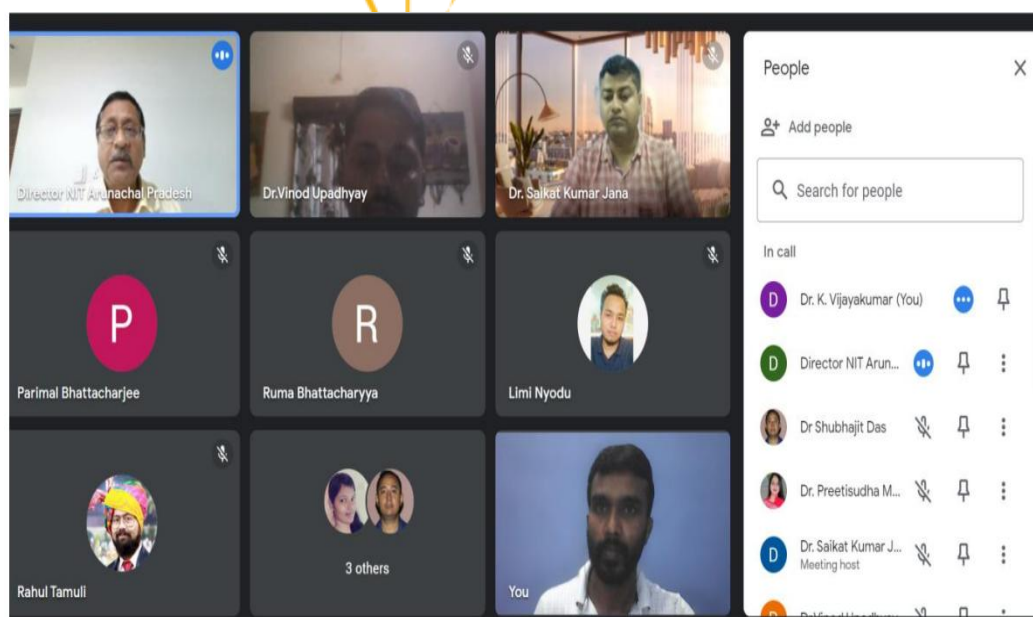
Director NIT Arunachal Pradesh

Dr.Vinod Upadhyay

Dr. Saikat Kumar Jana

P

Parimal Bhattacharjee

R

Ruma Bhattacharyya

Limi Nyodu

Rahul Tamuli

3 others

You

People

Add people

Search for people

In call

D Dr. K. Vijayakumar (You)

D Director NIT Arun...

Dr Shubhajit Das

Dr. Preetisudha M...

D Dr. Saikat Kumar J...
Meeting host

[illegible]